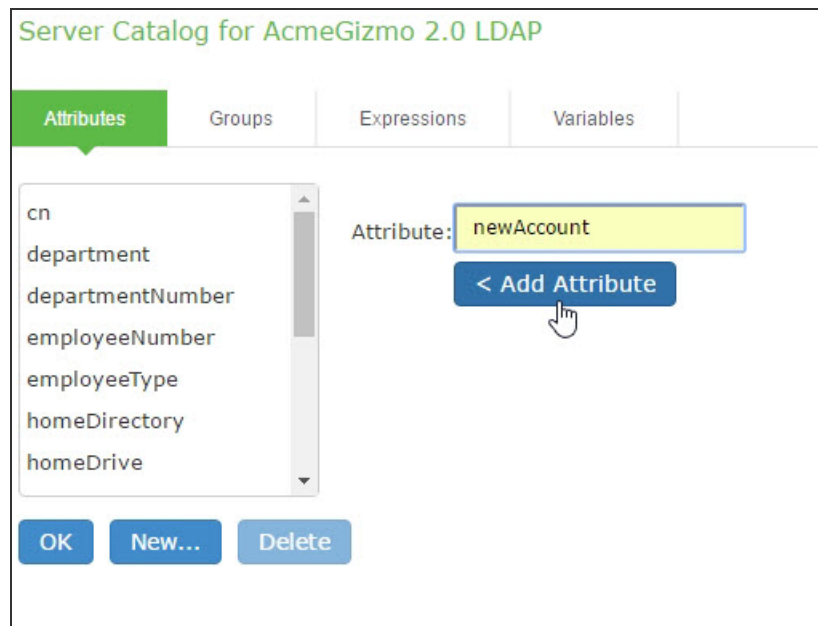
Server Catalog for AcmeGizmo 2.0 LDAP

Attributes
Groups
Expressions
Variables

cn
department
departmentNumber
employeeNumber
employeeType
homeDirectory
homeDrive

Attribute: newAccount

< Add Attribute

OK
New...
Delete